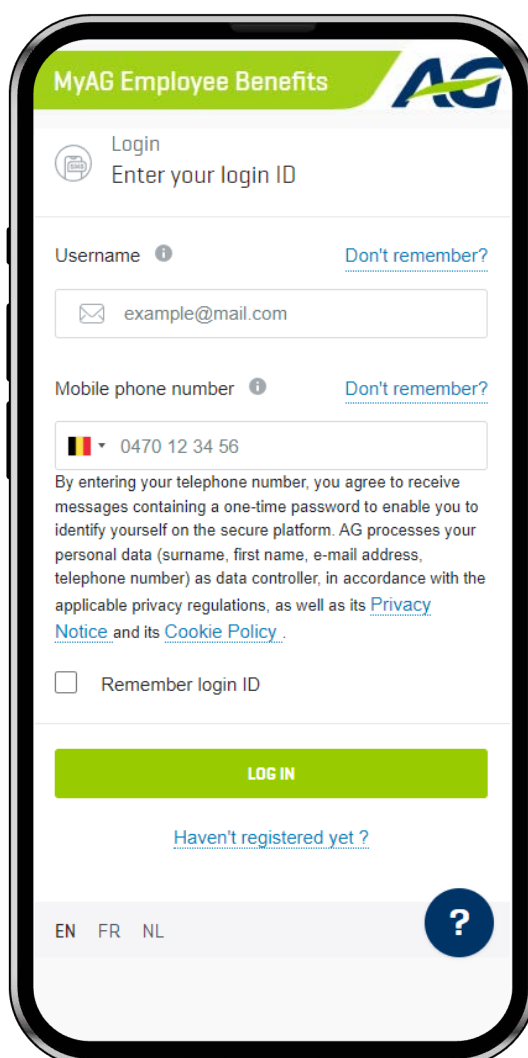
MyAG Employee Benefits

AG

Login
Enter your login ID

Username

Don't remember?

example@mail.com

Mobile phone number

Don't remember?

0470 12 34 56

By entering your telephone number, you agree to receive messages containing a one-time password to enable you to identify yourself on the secure platform. AG processes your personal data (surname, first name, e-mail address, telephone number) as data controller, in accordance with the applicable privacy regulations, as well as its Privacy Notice and its Cookie Policy .

Remember login ID

LOG IN

Haven't registered yet ?

EN FR NL

?